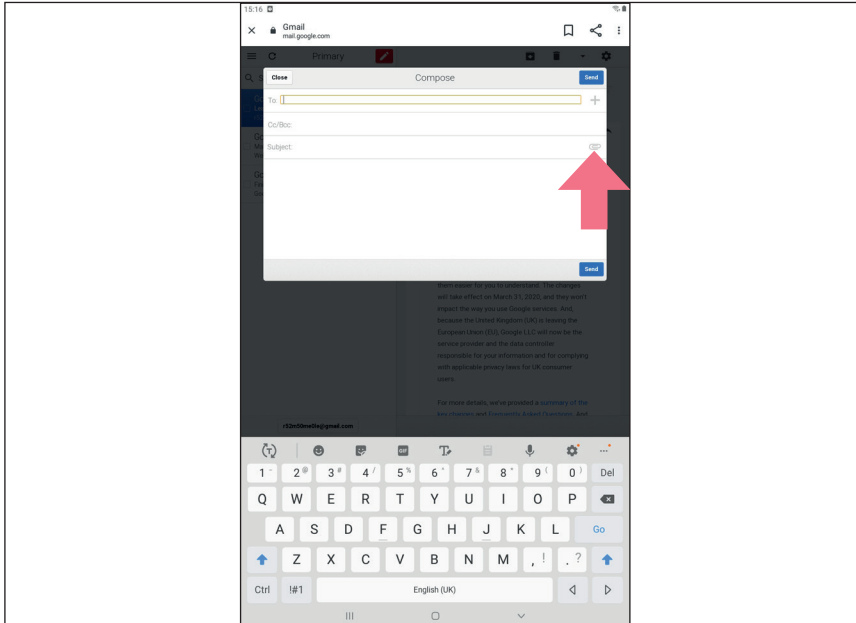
15:16

Gmail
mail.google.com

Primary

Close

Compose

Send

To:

Cc/Bcc:

Subject:

Send

them easier for you to understand. The changes will take effect on March 31, 2020, and they won't impact the way you use Google services. And, because the United Kingdom (UK) is leaving the European Union (EU), Google LLC will now be the service provider and the data controller responsible for your information and for complying with applicable privacy laws for UK consumer users.

For more details, we've provided a summary of the key changes and Frequently Asked Questions. And

r52m00me0le@gmail.com

1 2 3 4 5 6 7 8 9 0 Del

Q W E R T Y U I O P

A S D F G H J K L Go

Z X C V B N M , . ?

Ctrl !#1 English (UK)